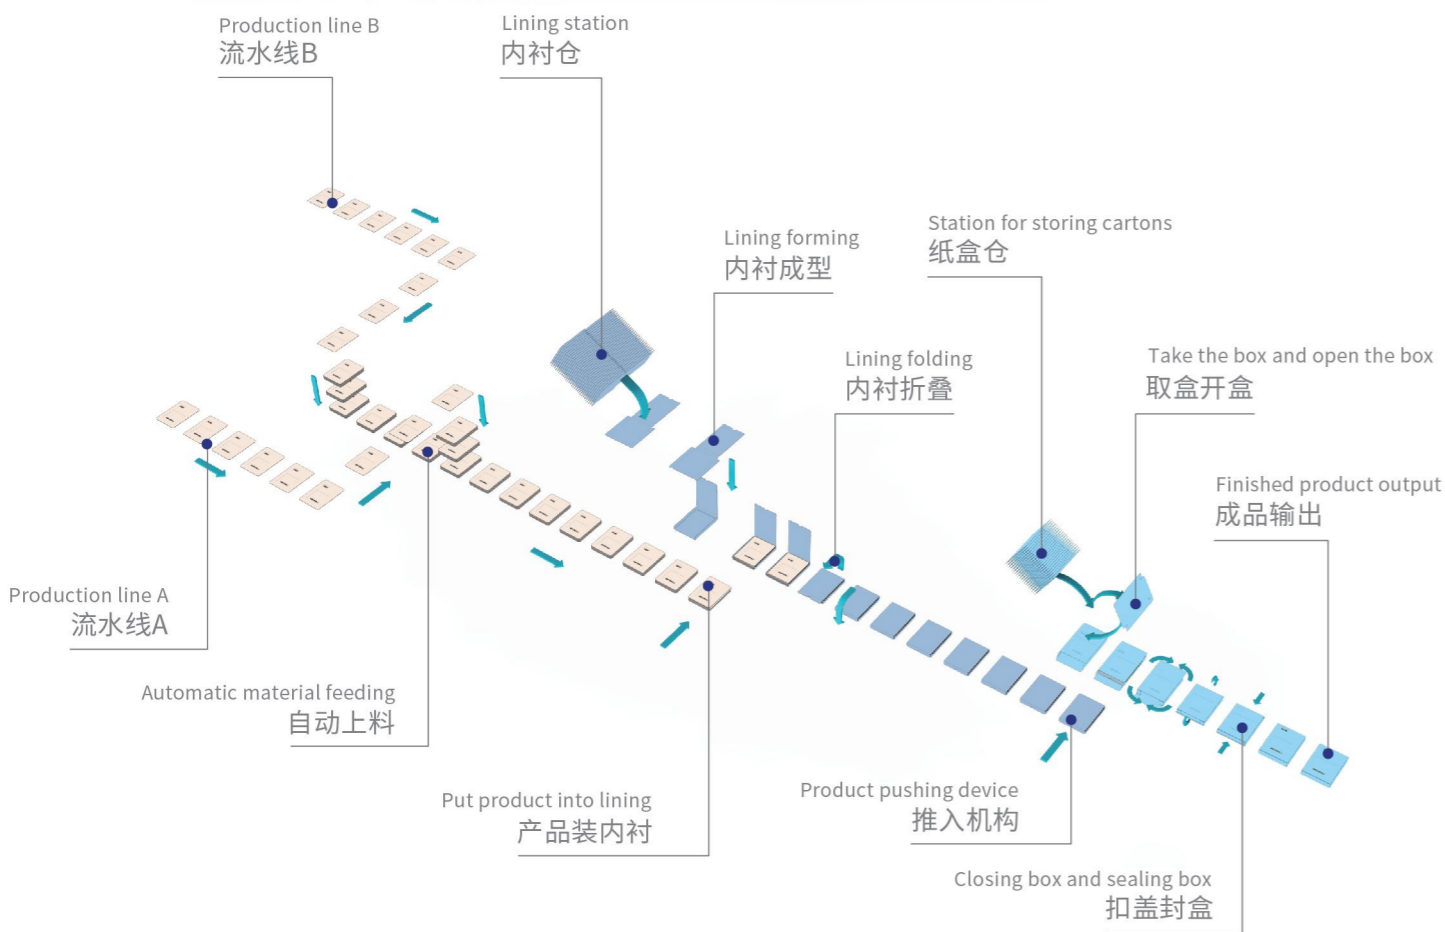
Production line B
流水线B

Lining station
内衬仓

Lining forming
内衬成型

Station for storing cartons
纸盒仓

Lining folding
内衬折叠

Take the box and open the box
取盒开盒

Finished product output
成品输出

Production line A
流水线A

Automatic material feeding
自动上料

Put product into lining
产品装内衬

Product pushing device
推入机构

Closing box and sealing box
扣盖封盒